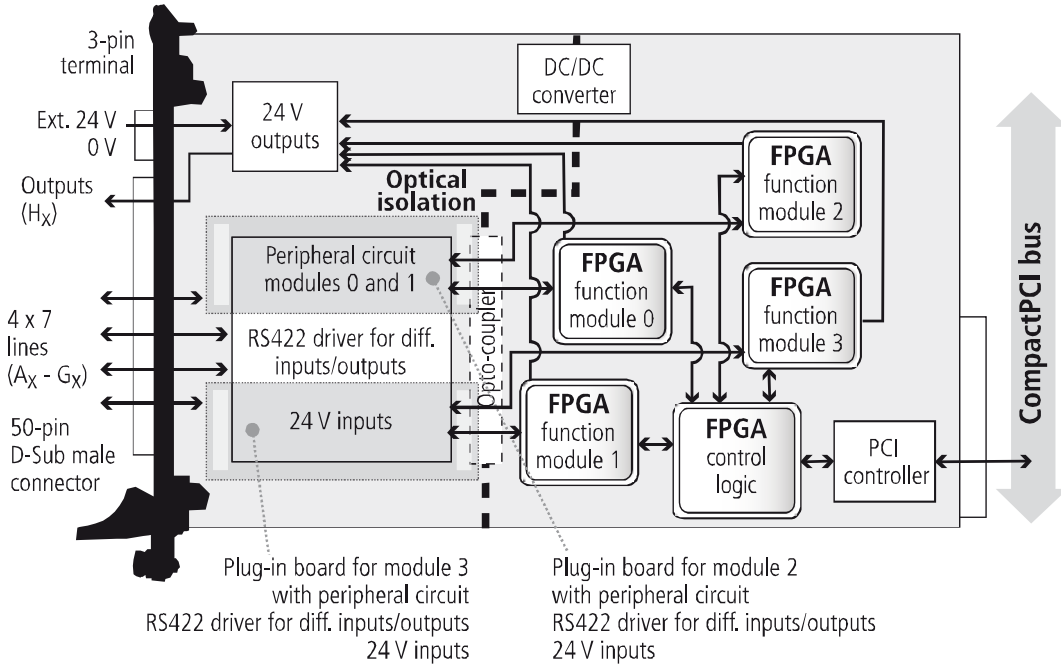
3-pin terminal

Ext. 24 V
0 V

Outputs ($H_X$)

4 x 7 lines ($A_X$ - $G_X$)

50-pin D-Sub male connector

DC/DC converter

24 V outputs

Optical isolation

Peripheral circuit modules 0 and 1

RS422 driver for diff. inputs/outputs

24 V inputs

Opto-coupler

FPGA function module 2

FPGA function module 0

FPGA function module 3

FPGA function module 1

FPGA control logic

PCI controller

CompactPCI bus

Plug-in board for module 3 with peripheral circuit RS422 driver for diff. inputs/outputs 24 V inputs

Plug-in board for module 2 with peripheral circuit RS422 driver for diff. inputs/outputs 24 V inputs